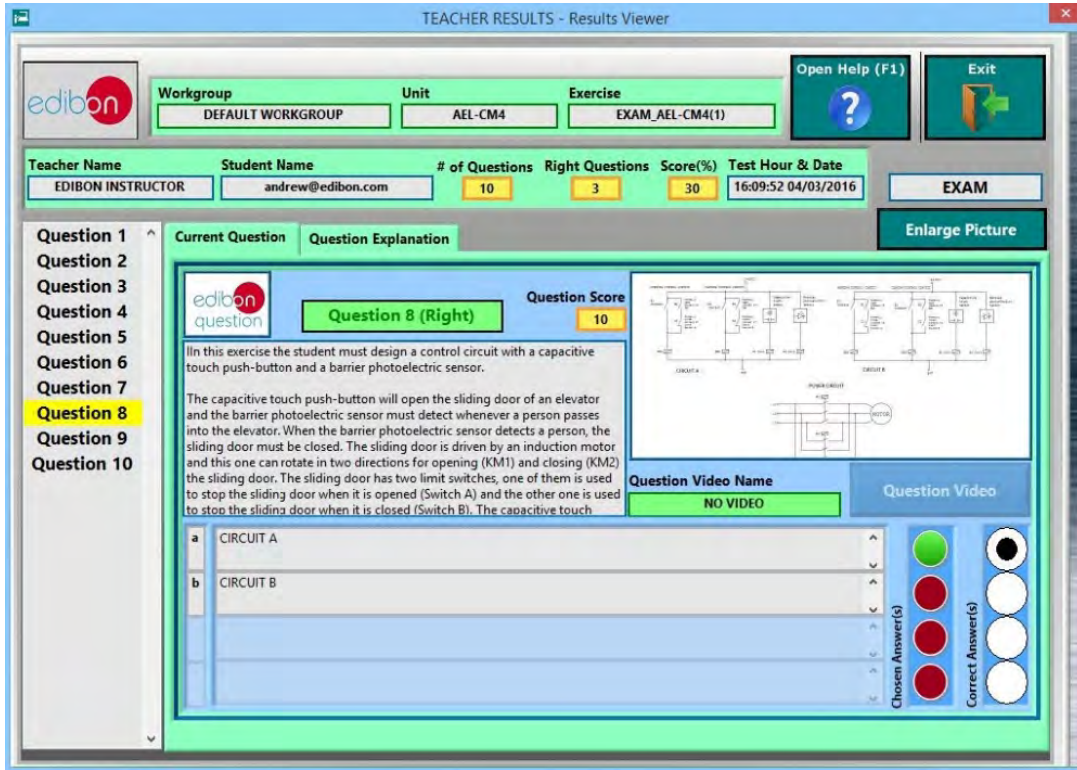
TEACHER RESULTS - Results Viewer

edibon

Workgroup
DEFAULT WORKGROUP

Unit
AEL-CM4

Exercise
EXAM_AEL-CM4(1)

Open Help (F1)

Exit

Teacher Name
EDIBON INSTRUCTOR

Student Name
andrew@edibon.com

# of Questions
10

Right Questions
3

Score(%)
30

Test Hour & Date
16:09:52 04/03/2016

EXAM

Enlarge Picture

Question 1
Question 2
Question 3
Question 4
Question 5
Question 6
Question 7
Question 8
Question 9
Question 10

Current Question

Question Explanation

edibon question

Question 8 (Right)

Question Score
10

IIn this exercise the student must design a control circuit with a capacitive touch push-button and a barrier photoelectric sensor.

The capacitive touch push-button will open the sliding door of an elevator and the barrier photoelectric sensor must detect whenever a person passes into the elevator. When the barrier photoelectric sensor detects a person, the sliding door must be closed. The sliding door is driven by an induction motor and this one can rotate in two directions for opening (KM1) and closing (KM2) the sliding door. The sliding door has two limit switches, one of them is used to stop the sliding door when it is opened (Switch A) and the other one is used to stop the sliding door when it is closed (Switch B). The capacitive touch

CIRCUIT A
CIRCUIT B
POWER CIRCUIT
MOTOR

Question Video Name
NO VIDEO

Question Video

a CIRCUIT A
b CIRCUIT B

Chosen Answer(s)

Correct Answer(s)